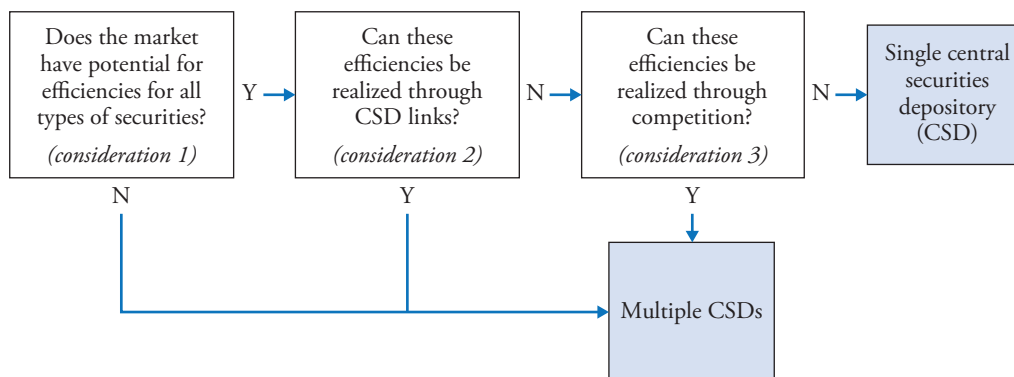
Does the market have potential for efficiencies for all types of securities?
*(consideration 1)*

Y

Can these efficiencies be realized through CSD links?
*(consideration 2)*

N

Can these efficiencies be realized through competition?
*(consideration 3)*

N

Single central securities depository (CSD)

N

Y

Y

Multiple CSDs